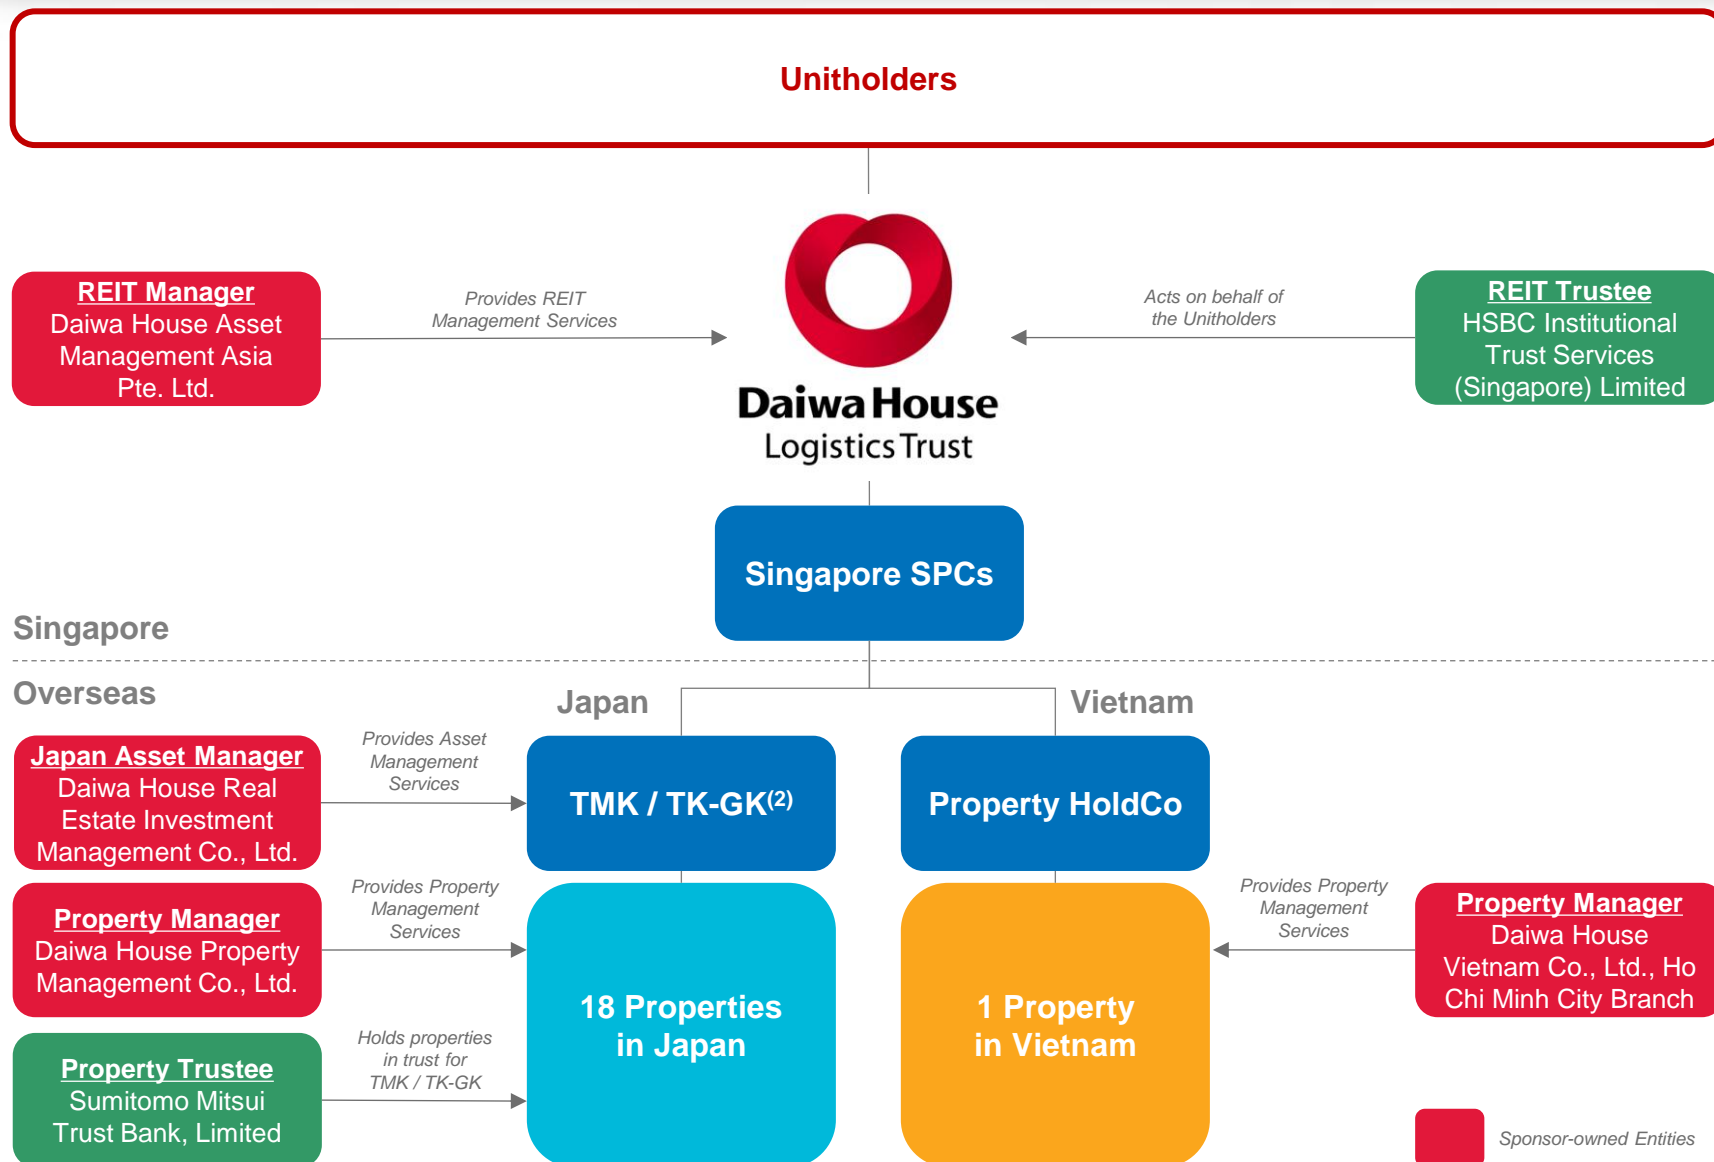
Unitholders

REIT Manager
Daiwa House Asset Management Asia Pte. Ltd.

Provides REIT Management Services

Daiwa House
Logistics Trust

Acts on behalf of the Unitholders

REIT Trustee
HSBC Institutional Trust Services (Singapore) Limited

Singapore SPCs

Singapore

Overseas

Japan

Vietnam

Japan Asset Manager
Daiwa House Real Estate Investment Management Co., Ltd.

Provides Asset Management Services

TMK / TK-GK$^{(2)}$

Property HoldCo

Property Manager
Daiwa House Property Management Co., Ltd.

Provides Property Management Services

18 Properties in Japan

1 Property in Vietnam

Provides Property Management Services

Property Manager
Daiwa House Vietnam Co., Ltd., Ho Chi Minh City Branch

Property Trustee
Sumitomo Mitsui Trust Bank, Limited

Holds properties in trust for TMK / TK-GK

Sponsor-owned Entities